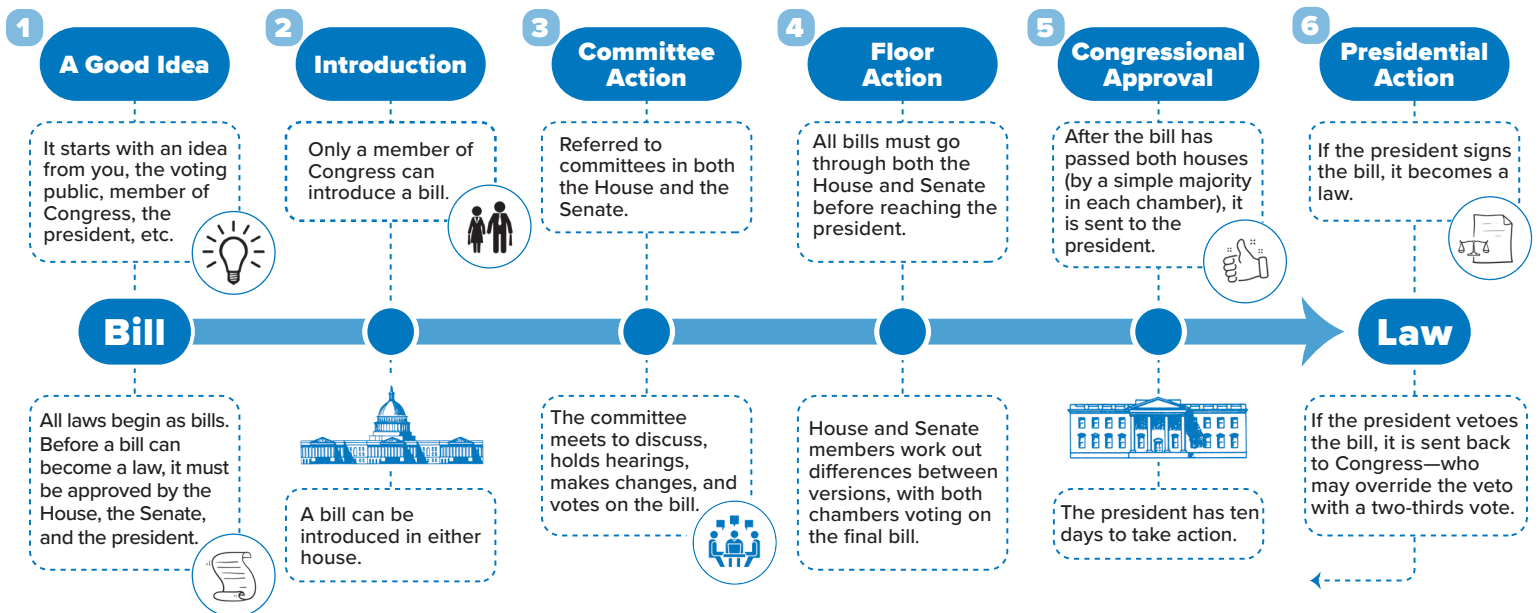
1 A Good Idea

It starts with an idea from you, the voting public, member of Congress, the president, etc.

2 Introduction

Only a member of Congress can introduce a bill.

3 Committee Action

Referred to committees in both the House and the Senate.

4 Floor Action

All bills must go through both the House and Senate before reaching the president.

5 Congressional Approval

After the bill has passed both houses (by a simple majority in each chamber), it is sent to the president.

6 Presidential Action

If the president signs the bill, it becomes a law.

Bill

Law

All laws begin as bills. Before a bill can become a law, it must be approved by the House, the Senate, and the president.

A bill can be introduced in either house.

The committee meets to discuss, holds hearings, makes changes, and votes on the bill.

House and Senate members work out differences between versions, with both chambers voting on the final bill.

The president has ten days to take action.

If the president vetoes the bill, it is sent back to Congress—who may override the veto with a two-thirds vote.